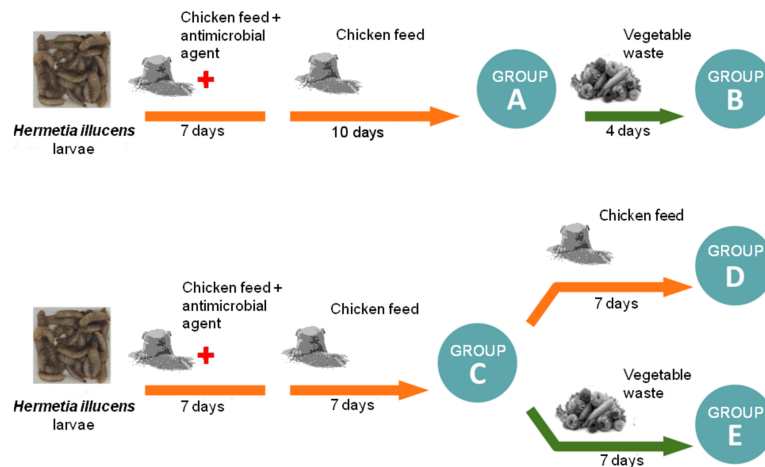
*Hermetia illucens* larvae

Chicken feed + antimicrobial agent

7 days

Chicken feed

10 days

GROUP A

Vegetable waste

4 days

GROUP B

*Hermetia illucens* larvae

Chicken feed + antimicrobial agent

7 days

Chicken feed

7 days

GROUP C

Chicken feed

7 days

GROUP D

Vegetable waste

7 days

GROUP E